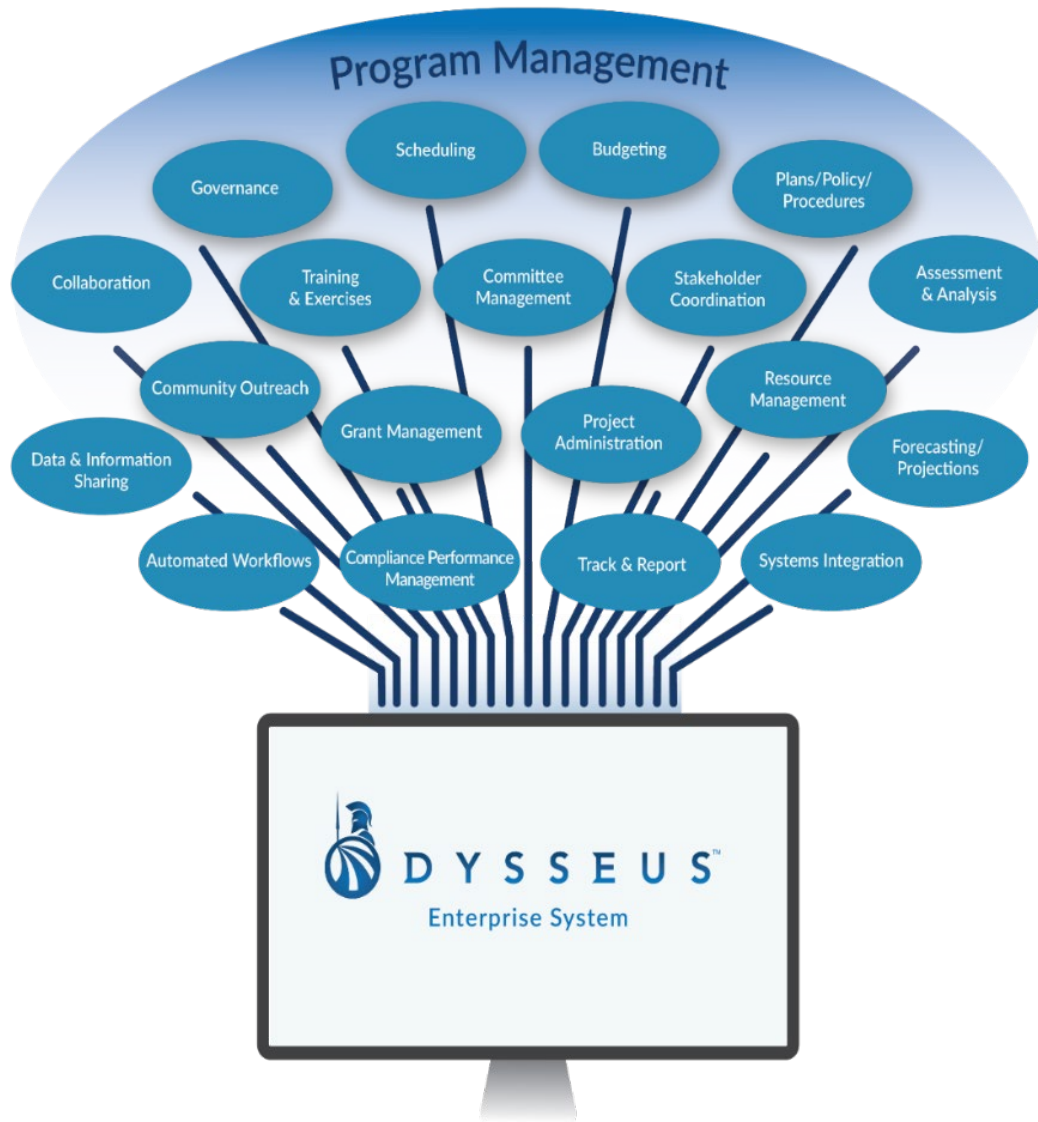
Program Management

Scheduling

Budgeting

Governance

Plans/Policy/ Procedures

Collaboration

Training & Exercises

Committee Management

Stakeholder Coordination

Assessment & Analysis

Community Outreach

Resource Management

Grant Management

Project Administration

Data & Information Sharing

Forecasting/ Projections

Automated Workflows

Compliance Performance Management

Track & Report

Systems Integration

DYSSEUS™

Enterprise System